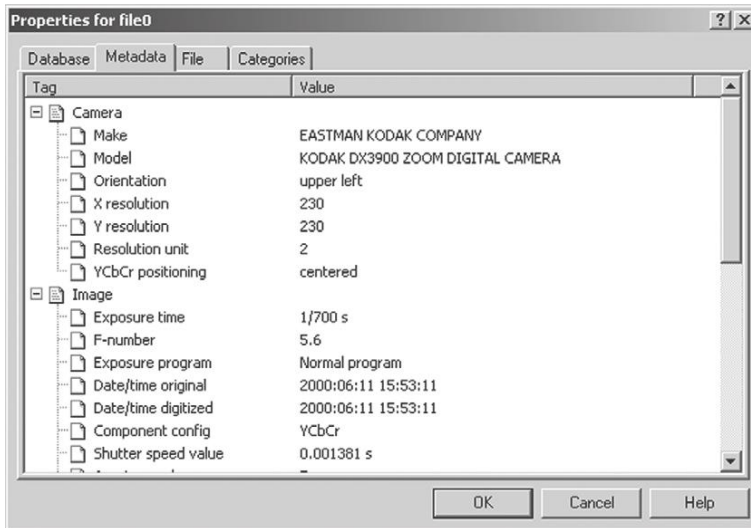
Properties for file0

?
×

Database | Metadata | File | Categories

| Tag | Value |
|---|---|
| Camera | |
| Make | EASTMAN KODAK COMPANY |
| Model | KODAK DX3900 ZOOM DIGITAL CAMERA |
| Orientation | upper left |
| X resolution | 230 |
| Y resolution | 230 |
| Resolution unit | 2 |
| YCbCr positioning | centered |
| Image | |
| Exposure time | 1/700 s |
| F-number | 5.6 |
| Exposure program | Normal program |
| Date/time original | 2000:06:11 15:53:11 |
| Date/time digitized | 2000:06:11 15:53:11 |
| Component config | YCbCr |
| Shutter speed value | 0.001381 s |
| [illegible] | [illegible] |

OK | Cancel | Help